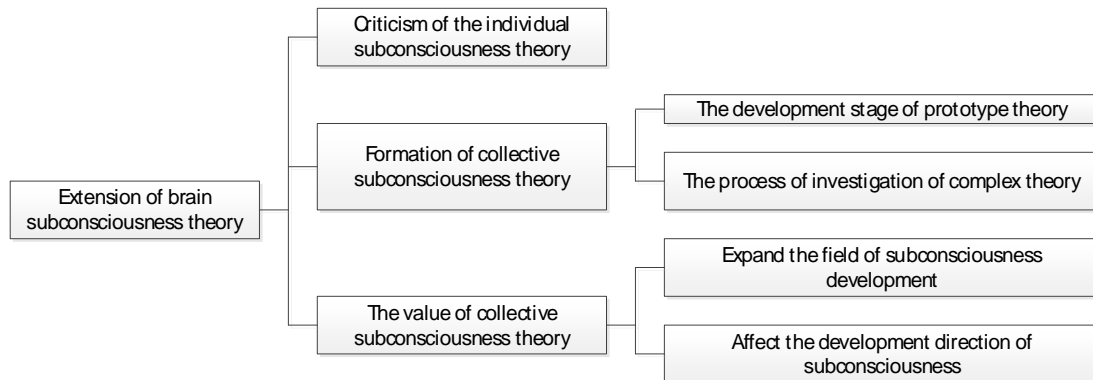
Extension of brain subconsciousness theory

Criticism of the individual subconsciousness theory

Formation of collective subconsciousness theory

The development stage of prototype theory

The process of investigation of complex theory

The value of collective subconsciousness theory

Expand the field of subconsciousness development

Affect the development direction of subconsciousness